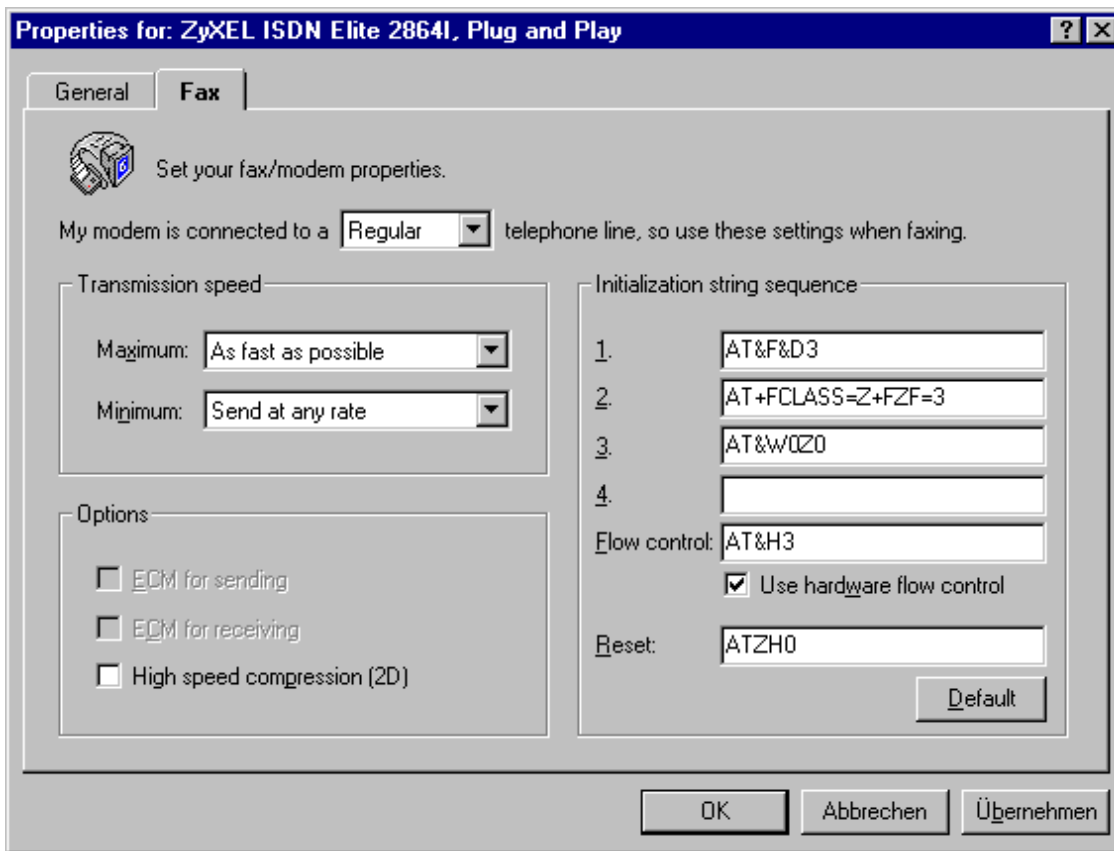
Properties for: ZyXEL ISDN Elite 2864I, Plug and Play

?

X

General

Fax

Set your fax/modem properties.

My modem is connected to a Regular telephone line, so use these settings when faxing.

Transmission speed

Maximum: As fast as possible

Minimum: Send at any rate

Options

ECM for sending

ECM for receiving

High speed compression (2D)

Initialization string sequence

1. AT&F&D3

2. AT+FCLASS=Z+FZF=3

3. AT&W0Z0

4.

Flow control: AT&H3

Use hardware flow control

Reset: ATZH0

Default

OK

Abbrechen

Übernehmen